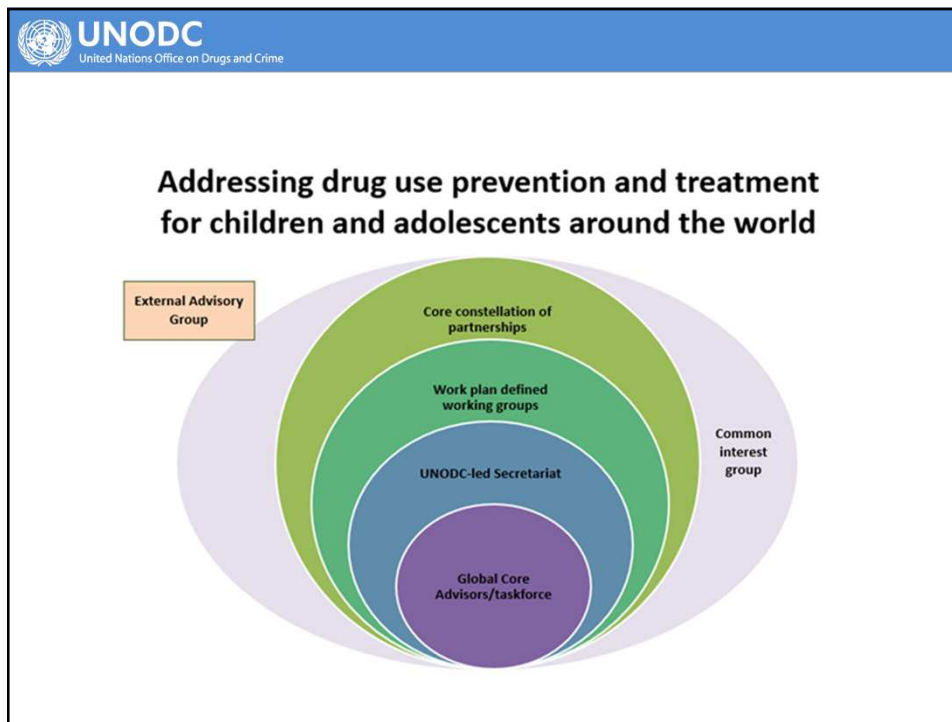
UNODC
United Nations Office on Drugs and Crime

Addressing drug use prevention and treatment for children and adolescents around the world

External Advisory Group

Core constellation of partnerships

Work plan defined working groups

UNODC-led Secretariat

Global Core Advisors/taskforce

Common interest group